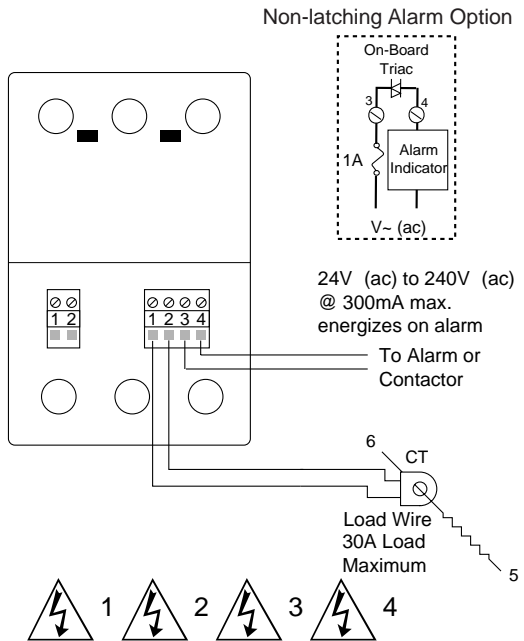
Non-latching Alarm Option

On-Board Triac

3

4

1A

Alarm Indicator

V~ (ac)

24V (ac) to 240V (ac) @ 300mA max. energizes on alarm

1 2

1 2 3 4

To Alarm or Contactor

6

CT

Load Wire 30A Load Maximum

5

1 2 3 4